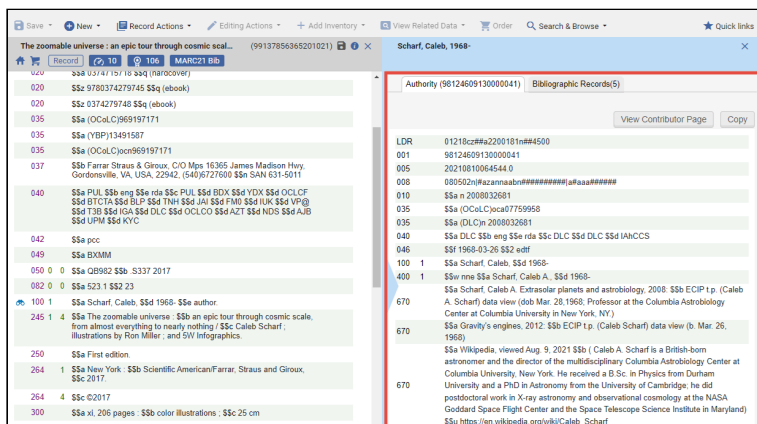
Save New Record Actions Editing Actions + Add Inventory View Related Data Order Search & Browse Quick links

The zoomable universe : an epic tour through cosmic scal... (991378563652010021) ×
Record 10 106 MARC21 Bib

020 $$a 0374715718 $$q (hardcover)
020 $$z 9780374279745 $$q (ebook)
020 $$z 0374279748 $$q (ebook)
035 $$a (OCoLC)969197171
035 $$a (YBP)13491587
035 $$a (OCoLC)ocn969197171
037 $$b Farrar Straus & Giroux, C/O Mps 16365 James Madison Hwy, Gordonsville, VA, USA, 22942, (540)6727600 $$n SAN 631-5011
040 $$a PUL $$b eng $$e rda $$c PUL $$d BDX $$d YDX $$d OCLCF $$d BTCTA $$d BLP $$d TNH $$d JAI $$d FM0 $$d IUK $$d VP@ $$d T3B $$d IGA $$d BLP $$d DLC $$d OCLCO $$d AZT $$d NDS $$d AJB $$d UPM $$d KYC
042 $$a pcc
049 $$a BXMM
050 0 0 $$a QB982 $$b .S337 2017
082 0 0 $$a 523.1 $$2 23
100 1 $$a Scharf, Caleb, $$d 1968- $$e author.
245 1 4 $$a The zoomable universe : $$b an epic tour through cosmic scale, from almost everything to nearly nothing / $$c Caleb Scharf ; illustrations by Ron Miller ; and 5W Infographics.
250 $$a First edition.
264 1 $$a New York : $$b Scientific American/Farrar, Straus and Giroux, $$c 2017.
264 4 $$c ©2017
300 $$a xi, 206 pages : $$b color illustrations ; $$c 25 cm

Scharf, Caleb, 1968- ×
Authority (981246091300000041) Bibliographic Records(5)
View Contributor Page Copy

| | | |
|---|---|---|
| LDR | | 01218cz##a2200181n##4500 |
| 001 | | 981246091300000041 |
| 005 | | 20210810064544.0 |
| 008 | | 080502n|#azannaabn##########|a#aaa###### |
| 010 | | $$a n 2008032681 |
| 035 | | $$a (OCoLC)oca07759958 |
| 035 | | $$a (DLC)n 2008032681 |
| 040 | | $$a DLC $$b eng $$e rda $$c DLC $$d DLC $$d IAhCCS |
| 046 | | $$f 1968-03-26 $$2 edtf |
| 100 | 1 | $$a Scharf, Caleb, $$d 1968- |
| 400 | 1 | $$w nne $$a Scharf, Caleb A., $$d 1968- |
| 670 | | $$a Scharf, Caleb A. Extrasolar planets and astrobiology, 2008: $$b ECIP t.p. (Caleb A. Scharf) data view (dob Mar. 28,1968; Professor at the Columbia Astrobiology Center at Columbia University, New York, NY.) |
| 670 | | $$a Gravity's engines, 2012: $$b ECIP t.p. (Caleb Scharf) data view (b. Mar. 26, 1968) |
| 670 | | $$a Wikipedia, viewed Aug. 9, 2021 $$b ( Caleb A. Scharf is a British-born astronomer and the director of the multidisciplinary Columbia Astrobiology Center at Columbia University, New York. He received a B.Sc. in Physics from Durham University and a PhD in Astronomy from the University of Cambridge; he did postdoctoral work in X-ray astronomy and observational cosmology at the NASA Goddard Space Flight Center and the Space Telescope Science Institute in Maryland) $$u https://en.wikipedia.org/wiki/Caleb_Scharf |